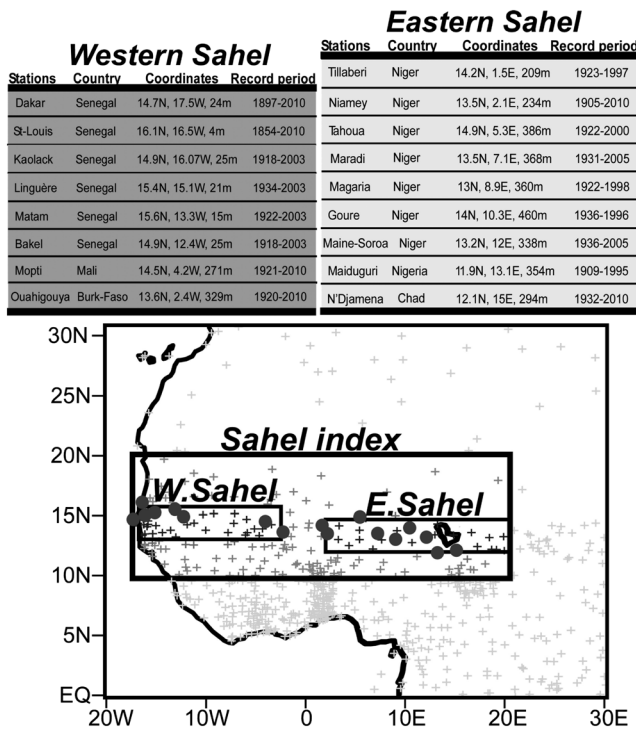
**Western Sahel**

| Stations | Country | Coordinates | Record period |
|---|---|---|---|
| Dakar | Senegal | 14.7N, 17.5W, 24m | 1897-2010 |
| St-Louis | Senegal | 16.1N, 16.5W, 4m | 1854-2010 |
| Kaolack | Senegal | 14.9N, 16.07W, 25m | 1918-2003 |
| Linguère | Senegal | 15.4N, 15.1W, 21m | 1934-2003 |
| Matam | Senegal | 15.6N, 13.3W, 15m | 1922-2003 |
| Bakel | Senegal | 14.9N, 12.4W, 25m | 1918-2003 |
| Mopti | Mali | 14.5N, 4.2W, 271m | 1921-2010 |
| Ouahigouya | Burk-Faso | 13.6N, 2.4W, 329m | 1920-2010 |

**Eastern Sahel**

| Stations | Country | Coordinates | Record period |
|---|---|---|---|
| Tillaberi | Niger | 14.2N, 1.5E, 209m | 1923-1997 |
| Niamey | Niger | 13.5N, 2.1E, 234m | 1905-2010 |
| Tahoua | Niger | 14.9N, 5.3E, 386m | 1922-2000 |
| Maradi | Niger | 13.5N, 7.1E, 368m | 1931-2005 |
| Magaria | Niger | 13N, 8.9E, 360m | 1922-1998 |
| Goure | Niger | 14N, 10.3E, 460m | 1936-1996 |
| Maine-Soroa | Niger | 13.2N, 12E, 338m | 1936-2005 |
| Maiduguri | Nigeria | 11.9N, 13.1E, 354m | 1909-1995 |
| N'Djamena | Chad | 12.1N, 15E, 294m | 1932-2010 |

30N
25N
20N
15N
10N
5N
EQ
Sahel index
W.Sahel
E.Sahel
20W 10W 0 10E 20E 30E